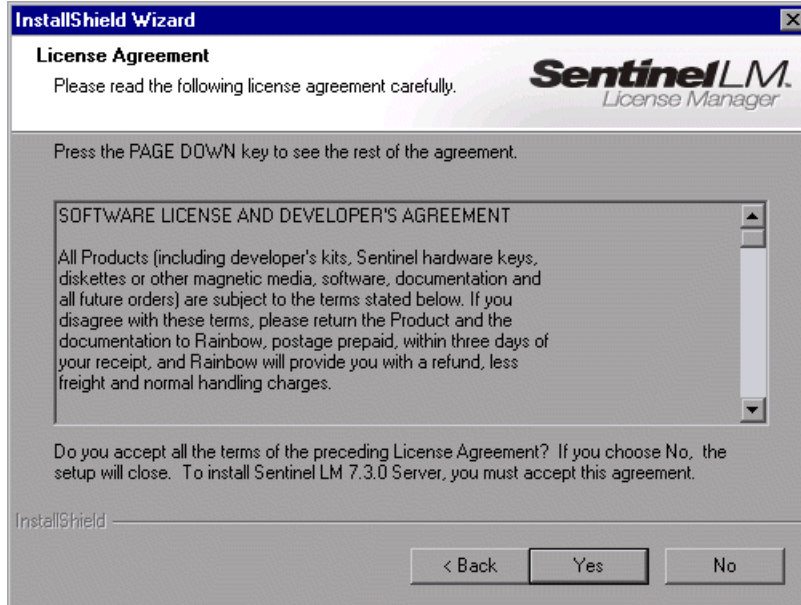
InstallShield Wizard

License Agreement

Please read the following license agreement carefully.

SentinelLM. License Manager

Press the PAGE DOWN key to see the rest of the agreement.

SOFTWARE LICENSE AND DEVELOPER'S AGREEMENT

All Products (including developer's kits, Sentinel hardware keys, diskettes or other magnetic media, software, documentation and all future orders) are subject to the terms stated below. If you disagree with these terms, please return the Product and the documentation to Rainbow, postage prepaid, within three days of your receipt, and Rainbow will provide you with a refund, less freight and normal handling charges.

Do you accept all the terms of the preceding License Agreement? If you choose No, the setup will close. To install Sentinel LM 7.3.0 Server, you must accept this agreement.

InstallShield

< Back

Yes

No